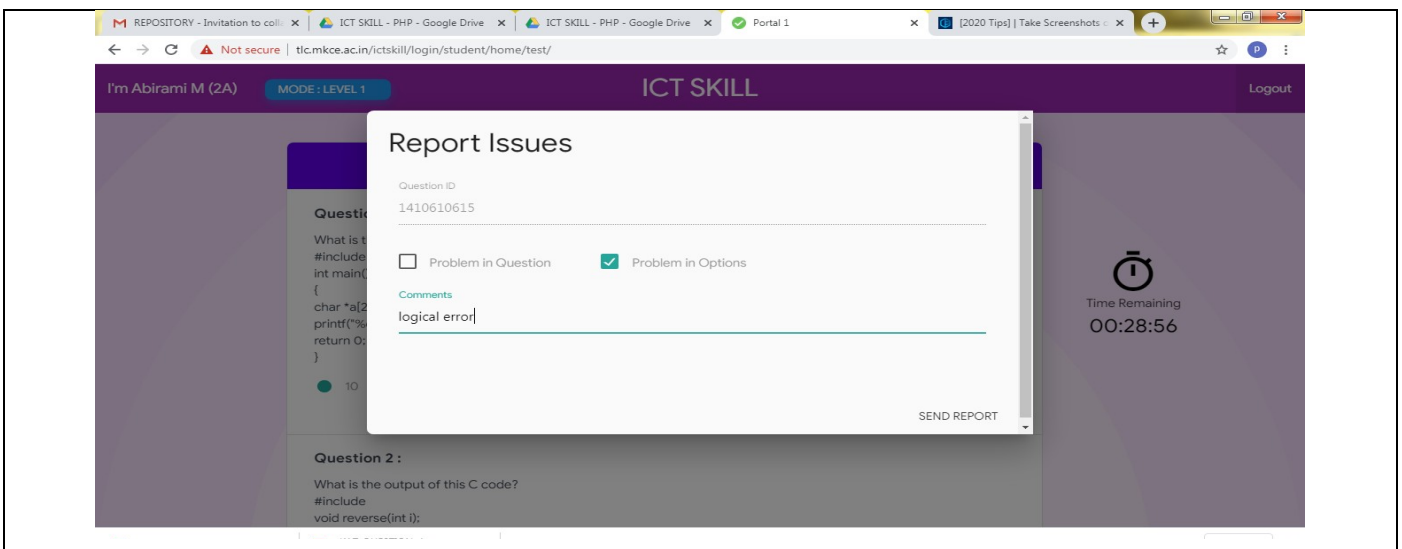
M REPOSITORY - Invitation to coll ×
ICT SKILL - PHP - Google Drive ×
ICT SKILL - PHP - Google Drive ×
Portal 1 ×
[2020 Tips] | Take Screenshots ×
+

← → C Not secure | tlc.mkce.ac.in/ictskill/login/student/home/test/

P

I'm Abirami M (2A)
MODE : LEVEL 1
ICT SKILL
Logout

Questio
What is t
#include
int main(
{
char *a[2
printf("%
return 0;
}
10

Report Issues

Question ID
1410610615

Problem in Question
Problem in Options

Comments
logical error

SEND REPORT

Time Remaining
00:28:56

Question 2 :
What is the output of this C code?
#include
void reverse(int i);